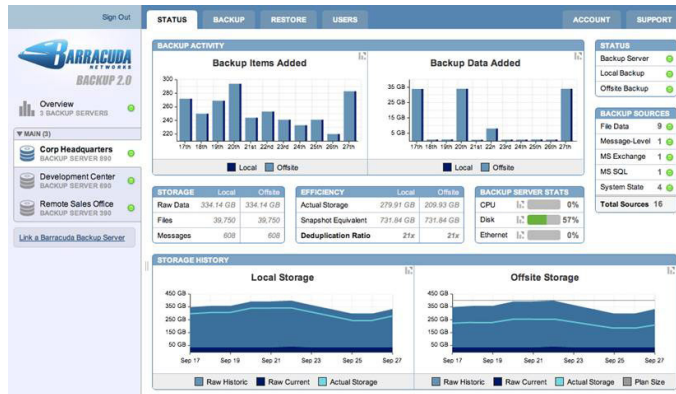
Sign Out

BARRACUDA NETWORKS
BACKUP 2.0

Overview
3 BACKUP SERVERS

▼ MAIN (3)

Corp Headquarters
BACKUP SERVER 890

Development Center
BACKUP SERVER 690

Remote Sales Office
BACKUP SERVER 390

Link a Barracuda Backup Server

STATUS | BACKUP | RESTORE | USERS | ACCOUNT | SUPPORT

BACKUP ACTIVITY

Backup Items Added

300
280
260
240
220
200

17th 18th 19th 20th 21st 22nd 23rd 24th 25th 26th 27th

Local | Offsite

Backup Data Added

35 GB
25 GB
15 GB
5 GB

17th 18th 19th 20th 21st 22nd 23rd 24th 25th 26th 27th

Local | Offsite

STATUS
Backup Server
Local Backup
Offsite Backup

BACKUP SOURCES
| | |
|---|---|
| File Data | 9 |
| Message-Level | 1 |
| MS Exchange | 1 |
| MS SQL | 1 |
| System State | 4 |
| Total Sources | 16 |

| STORAGE | Local | Offsite |
|---|---|---|
| Raw Data | 334.14 GB | 334.14 GB |
| Files | 39,750 | 39,750 |
| Messages | 608 | 608 |

| EFFICIENCY | Local | Offsite |
|---|---|---|
| Actual Storage | 279.91 GB | 209.93 GB |
| Snapshot Equivalent | 731.84 GB | 731.84 GB |
| Deduplication Ratio | 21x | 21x |

BACKUP SERVER STATS
| | |
|---|---|
| CPU | 0% |
| Disk | 57% |
| Ethernet | 0% |

STORAGE HISTORY

Local Storage

450 GB
350 GB
250 GB
150 GB
50 GB

Sep 17 Sep 19 Sep 21 Sep 23 Sep 25 Sep 27

Raw Historic | Raw Current | Actual Storage

Offsite Storage

450 GB
350 GB
250 GB
150 GB
50 GB

Sep 17 Sep 19 Sep 21 Sep 23 Sep 25 Sep 27

Raw Historic | Raw Current | Actual Storage | Plan Size